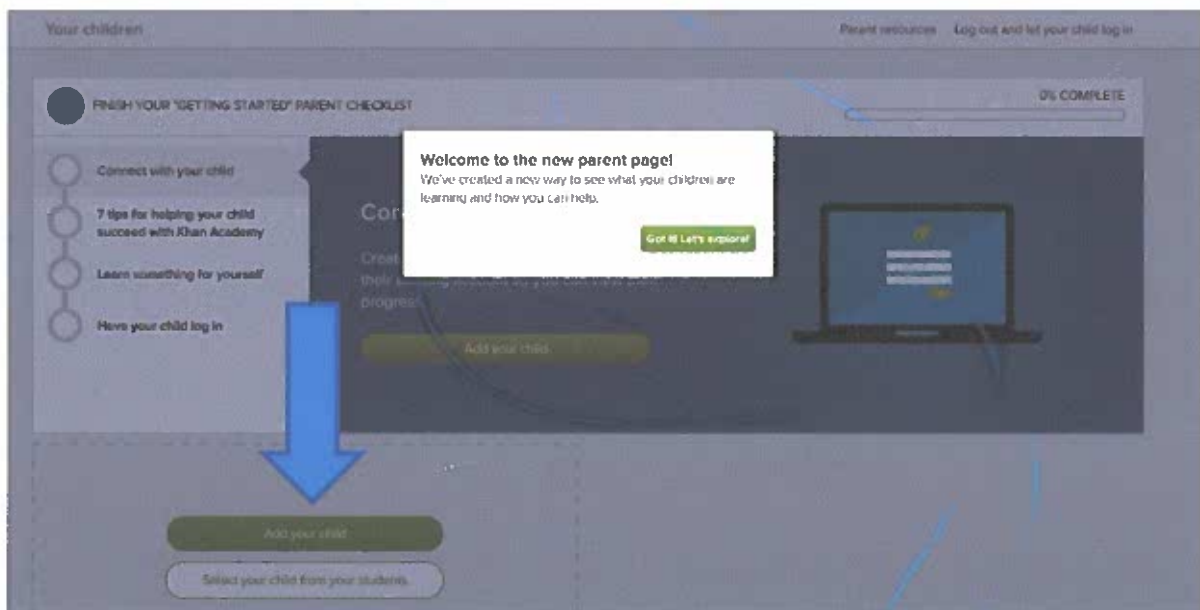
Your children

Parent resources Log out and let your child log in

FINISH YOUR "GETTING STARTED" PARENT CHECKLIST

0% COMPLETE

Connect with your child

7 tips for helping your child succeed with Khan Academy

Learn something for yourself

Have your child log in

Welcome to the new parent page!
We've created a new way to see what your children are learning and how you can help.

Got it! Let's explore!

Co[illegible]

Creat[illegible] their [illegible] progress

Add your child

Add your child

Select your child from your students